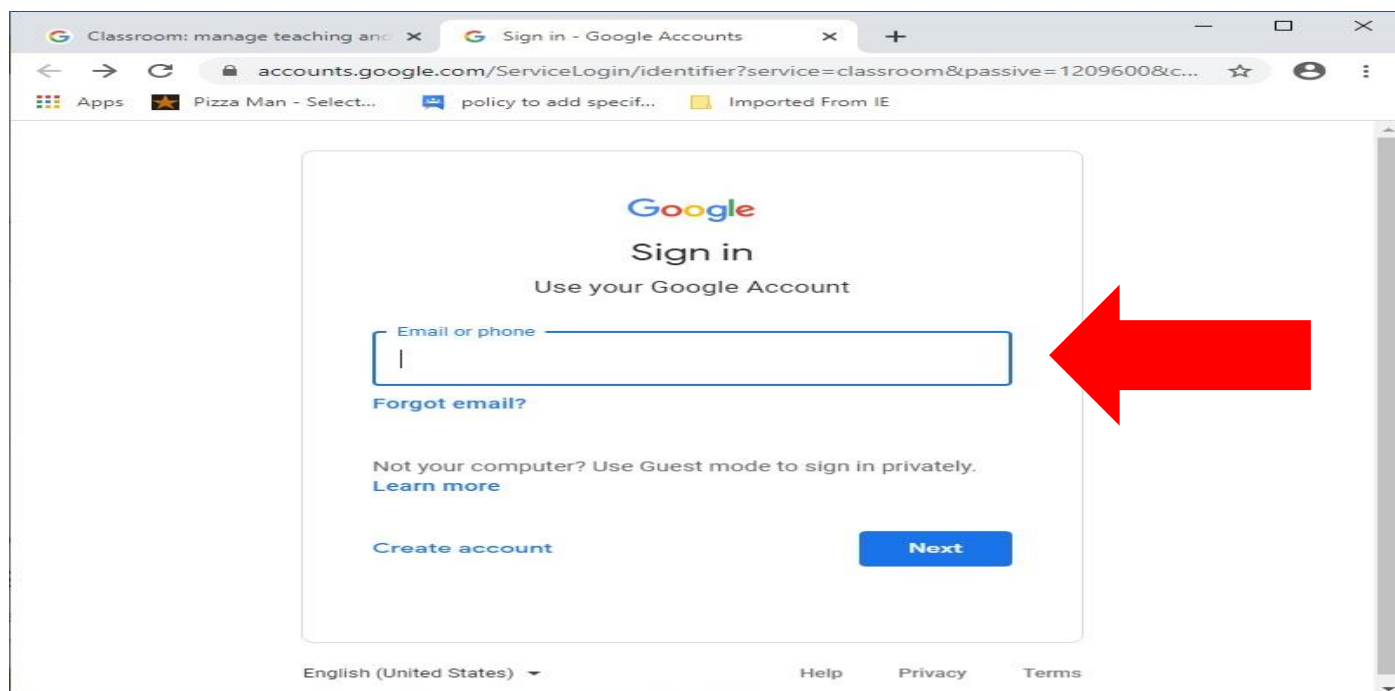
Classroom: manage teaching and ×
Sign in - Google Accounts ×
+

accounts.google.com/ServiceLogin/identifier?service=classroom&passive=1209600&c...

Apps
Pizza Man - Select...
policy to add specif...
Imported From IE

Google
Sign in
Use your Google Account

Email or phone

Forgot email?

Not your computer? Use Guest mode to sign in privately.
Learn more

Create account
Next

English (United States)
Help
Privacy
Terms